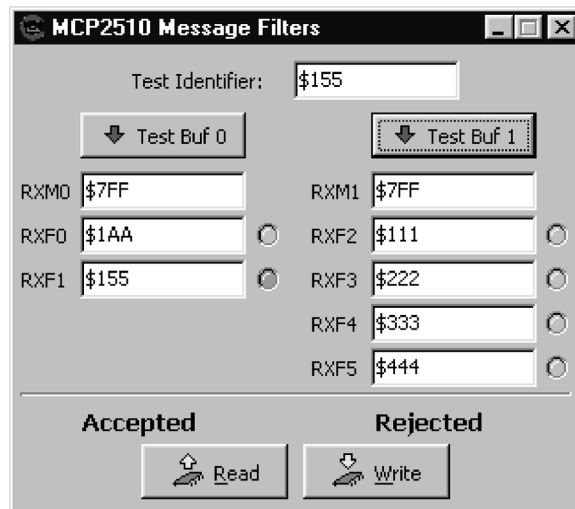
MCP2510 Message Filters

Test Identifier: \$155

Test Buf 0

Test Buf 1

RXM0 \$7FF

RXF0 \$1AA

RXF1 \$155

RXM1 \$7FF

RXF2 \$111

RXF3 \$222

RXF4 \$333

RXF5 \$444

Accepted

Rejected

Read

Write